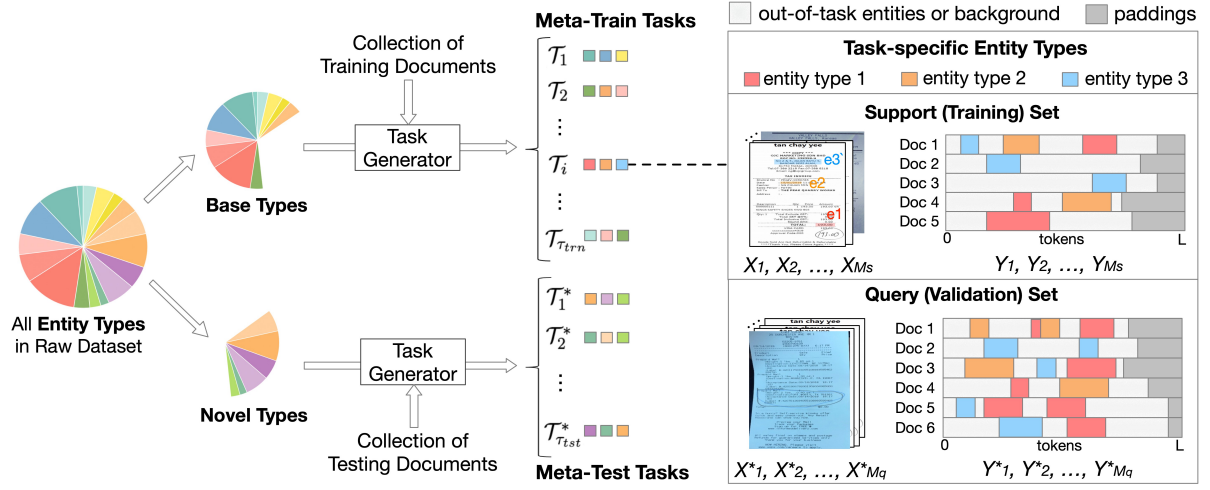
Meta-Train Tasks

out-of-task entities or background

paddings

Collection of Training Documents

Task Generator

$\mathcal{T}_1$

$\mathcal{T}_2$

$\vdots$

$\mathcal{T}_i$

$\vdots$

$\mathcal{T}_{\tau_{trn}}$

Task-specific Entity Types

entity type 1

entity type 2

entity type 3

Support (Training) Set

tan chay yee

e3

e2

e1

Doc 1
Doc 2
Doc 3
Doc 4
Doc 5

0 tokens L

$X_1, X_2, \ldots, X_{Ms}$

$Y_1, Y_2, \ldots, Y_{Ms}$

Base Types

All Entity Types in Raw Dataset

Novel Types

Task Generator

Collection of Testing Documents

$\mathcal{T}_1^*$

$\mathcal{T}_2^*$

$\vdots$

$\mathcal{T}_{\tau_{tst}}^*$

Meta-Test Tasks

Query (Validation) Set

tan chay yee

Doc 1
Doc 2
Doc 3
Doc 4
Doc 5
Doc 6

0 tokens L

$X^*_1, X^*_2, \ldots, X^*_{Mq}$

$Y^*_1, Y^*_2, \ldots, Y^*_{Mq}$